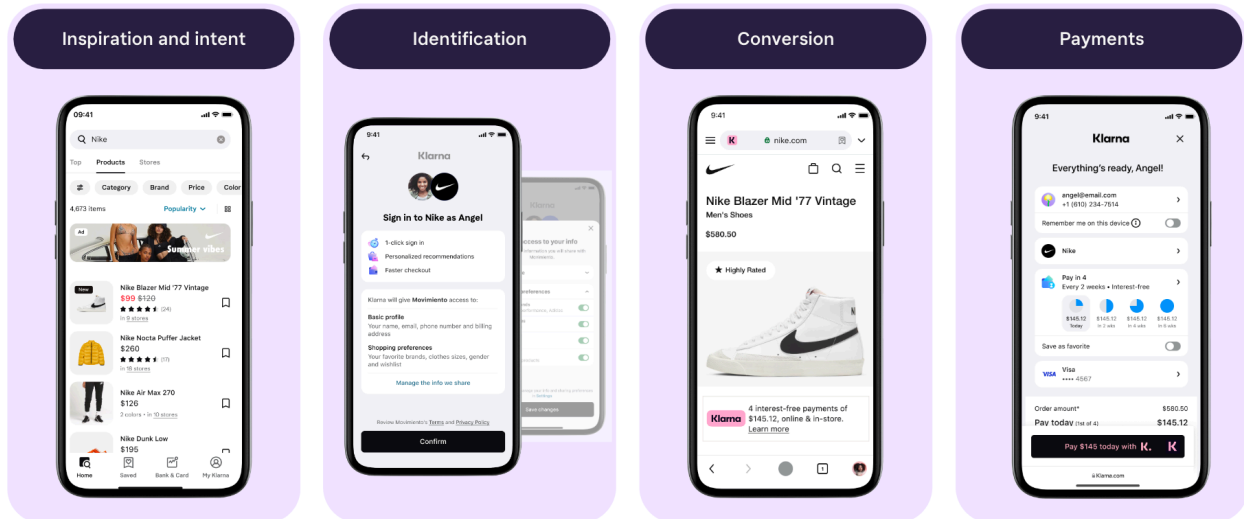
Inspiration and intent

09:41

Nike

Top Products Stores

Category Brand Price Color

4,673 items Popularity

Ad

Summer vibes

New

Nike Blazer Mid '77 Vintage
$99 $120
(24)
in 6 stores

Nike Nocta Puffer Jacket
$260
(17)
in 18 stores

Nike Air Max 270
$126
3 colors • in 10 stores

Nike Dunk Low
$195

Home Saved Bank & Card My Klarna

Identification

9:41

Klarna

Sign in to Nike as Angel

1-click sign in
Personalized recommendations
Faster checkout

Klarna will give Movimiento access to:

Basic profile
Your name, email, phone number and billing address

Shopping preferences
Your favorite brands, clothes sizes, gender and wishlist

Manage the info we share

Review Movimiento's Terms and Privacy Policy

Confirm

Klarna

access to your info

preferences

Save changes

Conversion

9:41

nike.com

Nike Blazer Mid '77 Vintage
Men's Shoes

$580.50

Highly Rated

Klarna 4 interest-free payments of $145.12, online & in-store. Learn more

Payments

9:41

Klarna

Everything's ready, Angel!

angel@email.com
+1 (610) 234-7514

Remember me on this device

Nike

Pay in 4
Every 2 weeks • Interest-free

$145.12 Today
$145.12 in 2 wks
$145.12 in 4 wks
$145.12 in 6 wks

Save as favorite

Visa
•••• 4567

Order amount* $580.50
Pay today (1st of 4) $145.12

Pay $145 today with K.

klarna.com